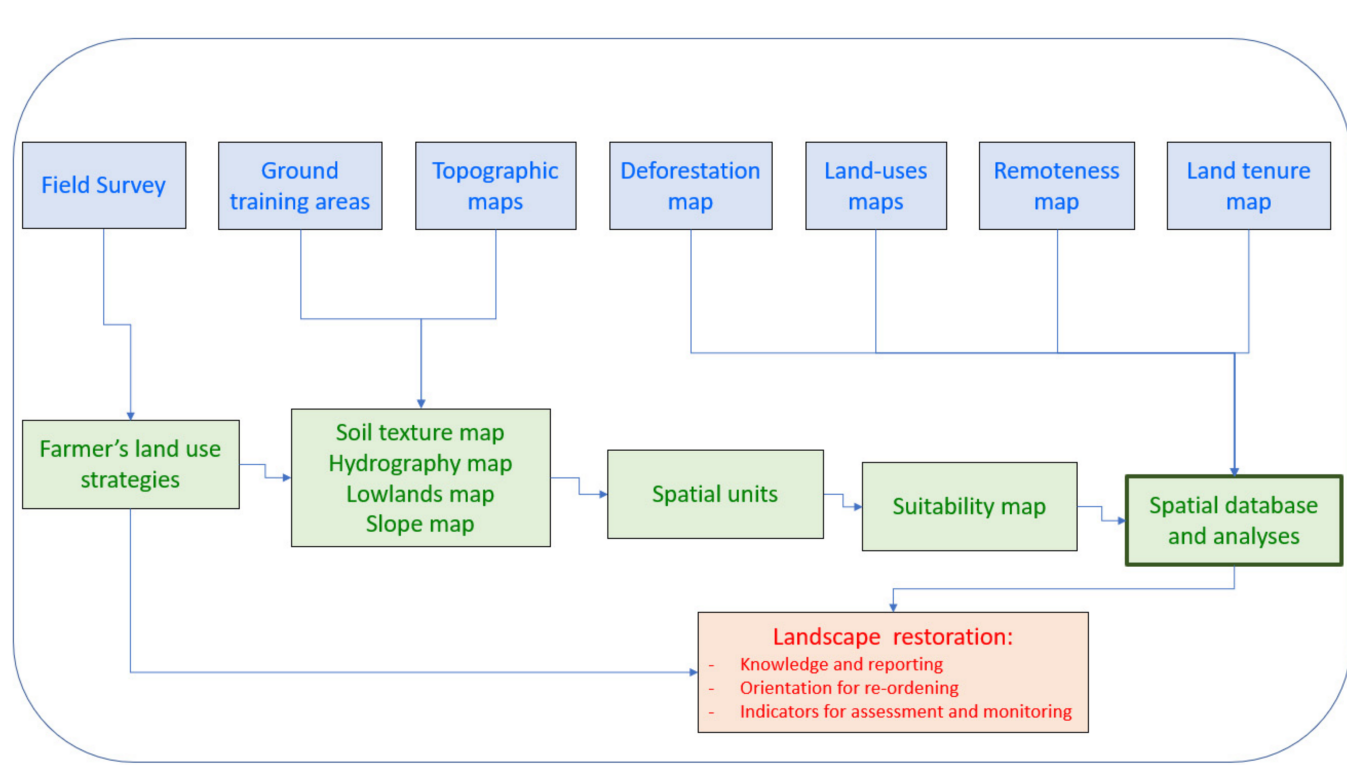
Field Survey

Ground training areas

Topographic maps

Deforestation map

Land-uses maps

Remoteness map

Land tenure map

Farmer’s land use strategies

Soil texture map
Hydrography map
Lowlands map
Slope map

Spatial units

Suitability map

Spatial database and analyses

Landscape restoration:
- Knowledge and reporting
- Orientation for re-ordening
- Indicators for assessment and monitoring